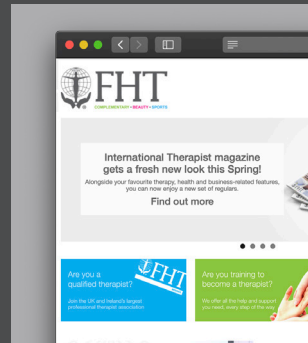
FHT
COMPLEMENTARY • BEAUTY • SPORTS

International Therapist magazine gets a fresh new look this Spring!
Alongside your favourite therapy, health and business-related features, you can now enjoy a new set of regulars.
Find out more

Are you a qualified therapist?
Join the UK and Ireland's largest professional therapist association

FHT

Are you training to become a therapist?
We offer all the help and support you need, every step of the way